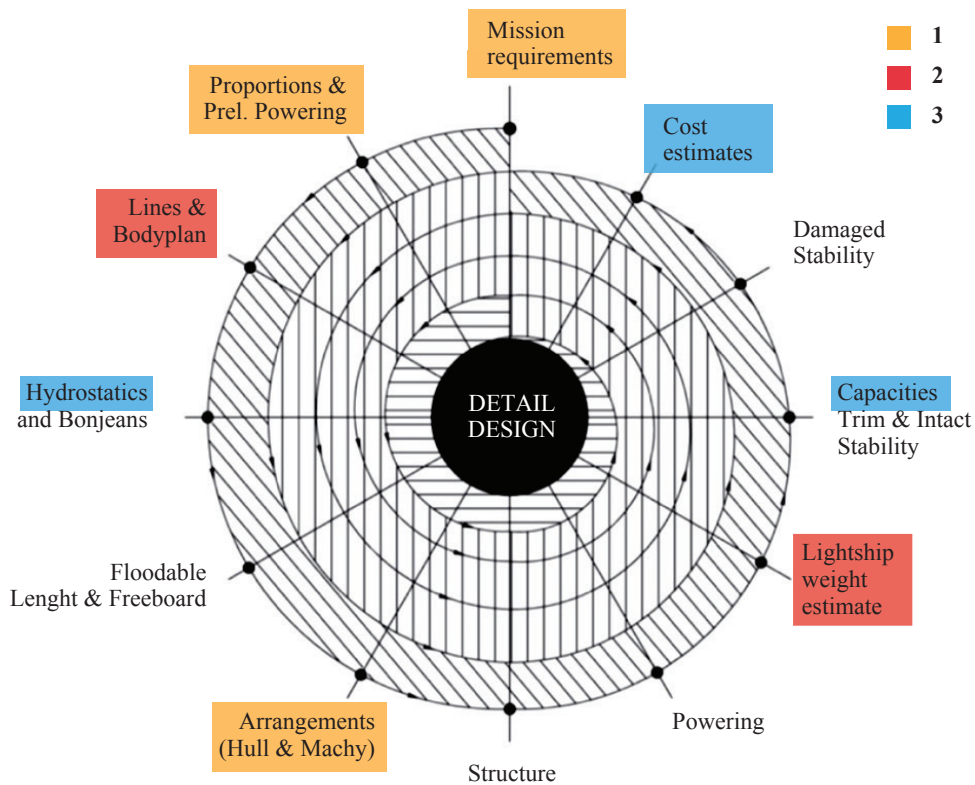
Mission requirements

1
2
3

Cost estimates

Proportions & Prel. Powering

Lines & Bodyplan

Damaged Stability

Hydrostatics and Bonjeans

DETAIL DESIGN

Capacities Trim & Intact Stability

Lightship weight estimate

Floodable Lenght & Freeboard

Arrangements (Hull & Machy)

Powering

Structure